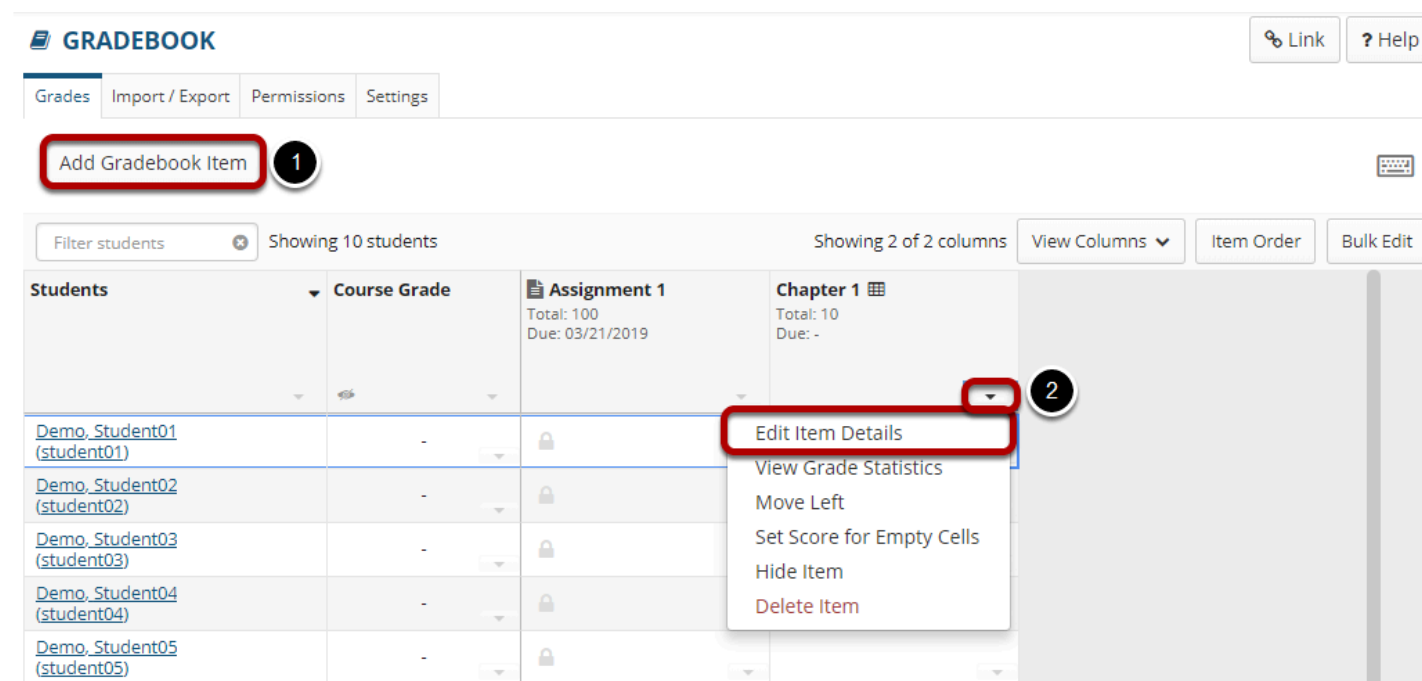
GRADEBOOK

Link

? Help

Grades | Import / Export | Permissions | Settings

Add Gradebook Item

1

Filter students

Showing 10 students

Showing 2 of 2 columns

View Columns

Item Order

Bulk Edit

| Students | Course Grade | Assignment 1 Total: 100 Due: 03/21/2019 | Chapter 1 Total: 10 Due: - |
|---|---|---|---|
| Demo, Student01 (student01) | - | | |
| Demo, Student02 (student02) | - | | |
| Demo, Student03 (student03) | - | | |
| Demo, Student04 (student04) | - | | |
| Demo, Student05 (student05) | - | | |

2

Edit Item Details
View Grade Statistics
Move Left
Set Score for Empty Cells
Hide Item
Delete Item